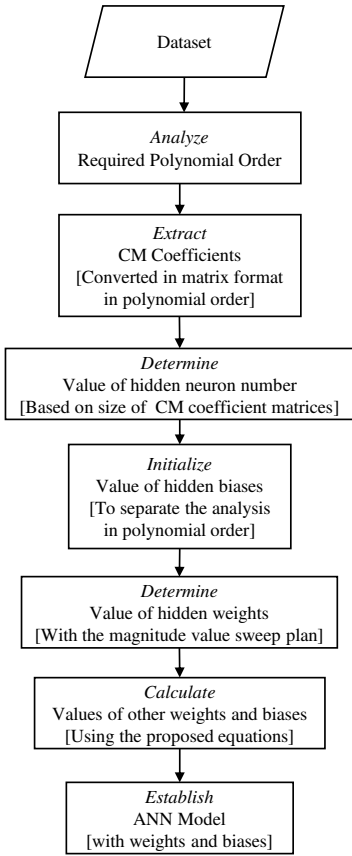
Dataset

Analyze
Required Polynomial Order

Extract
CM Coefficients
[Converted in matrix format in polynomial order]

Determine
Value of hidden neuron number
[Based on size of CM coefficient matrices]

Initialize
Value of hidden biases
[To separate the analysis in polynomial order]

Determine
Value of hidden weights
[With the magnitude value sweep plan]

Calculate
Values of other weights and biases
[Using the proposed equations]

Establish
ANN Model
[with weights and biases]